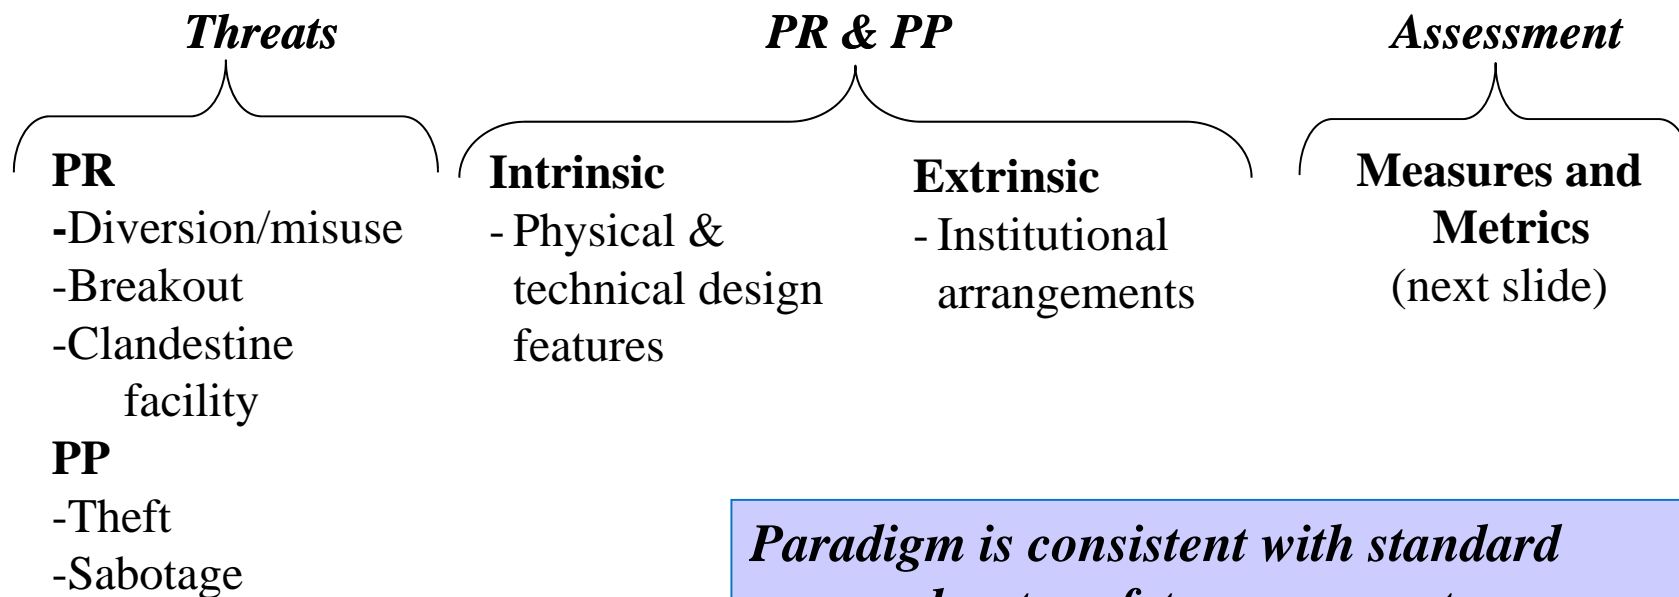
Threats

PR
-Diversion/misuse
-Breakout
-Clandestine facility
PP
-Theft
-Sabotage

PR & PP

Intrinsic
- Physical & technical design features

Extrinsic
- Institutional arrangements

Assessment

Measures and Metrics
(next slide)

Paradigm is consistent with standard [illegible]